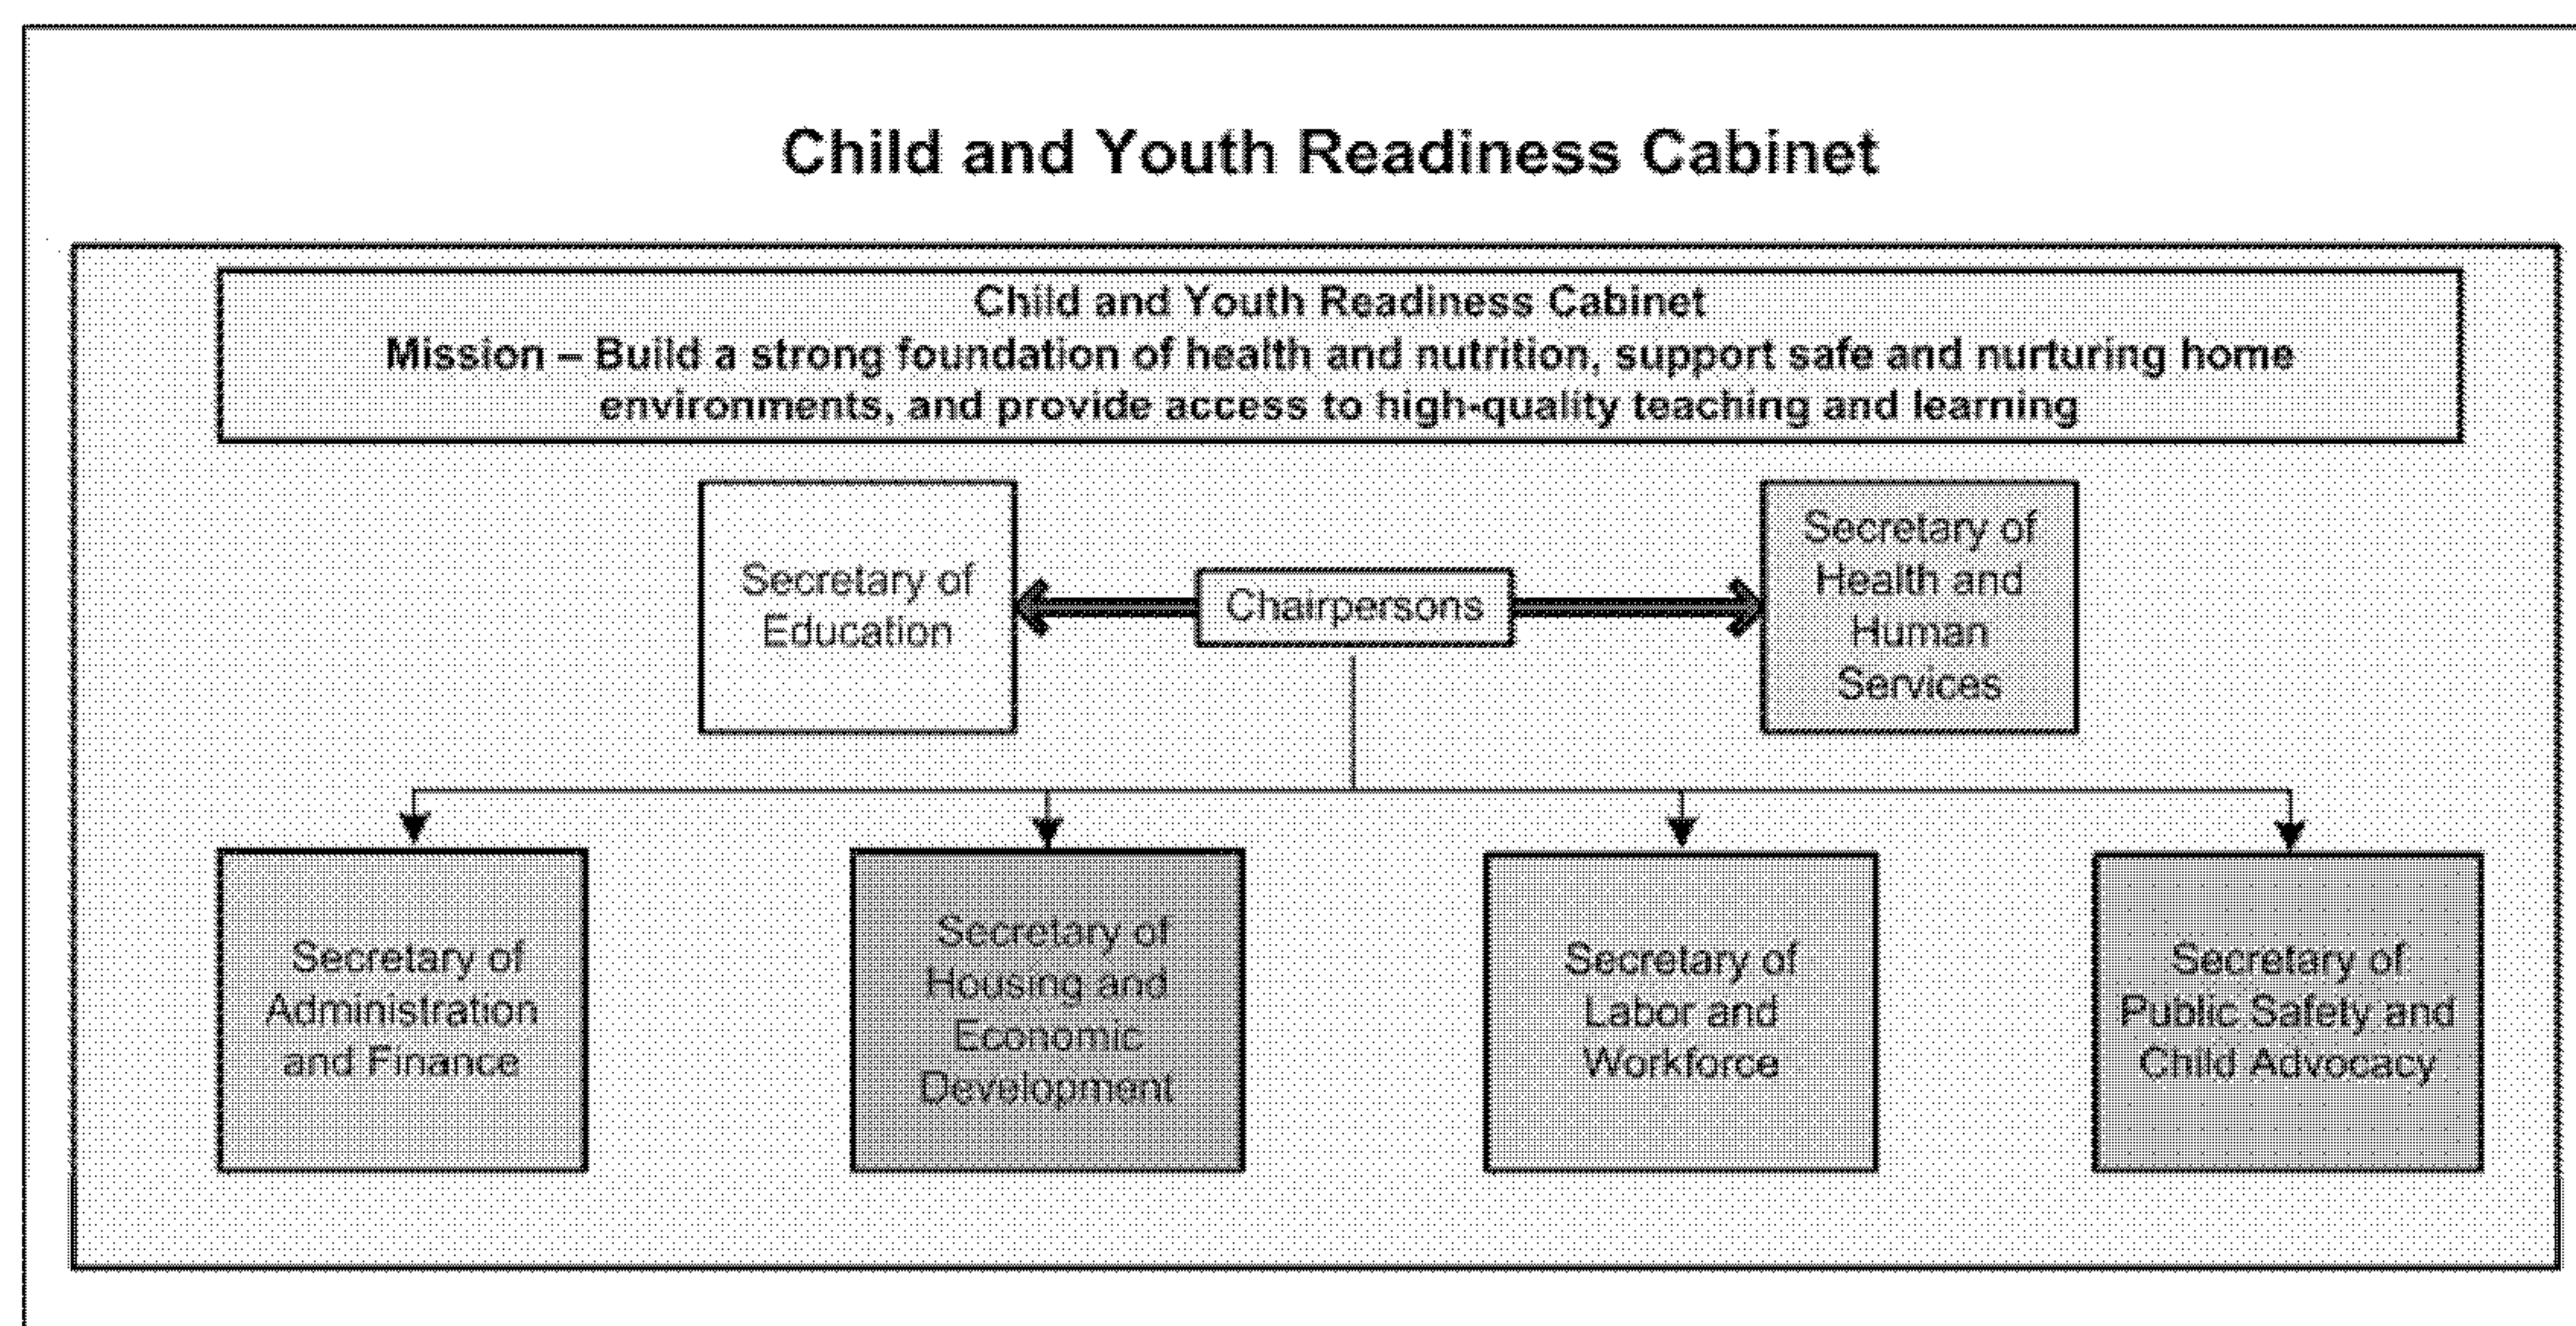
Child and Youth Readiness Cabinet

Child and Youth Readiness Cabinet
Mission – Build a strong foundation of health and nutrition, support safe and nurturing home environments, and provide access to high-quality teaching and learning

Secretary of Education

Chairpersons

Secretary of Health and Human Services

Secretary of Administration and Finance

Secretary of Housing and Economic Development

Secretary of Labor and Workforce

Secretary of Public Safety and Child Advocacy